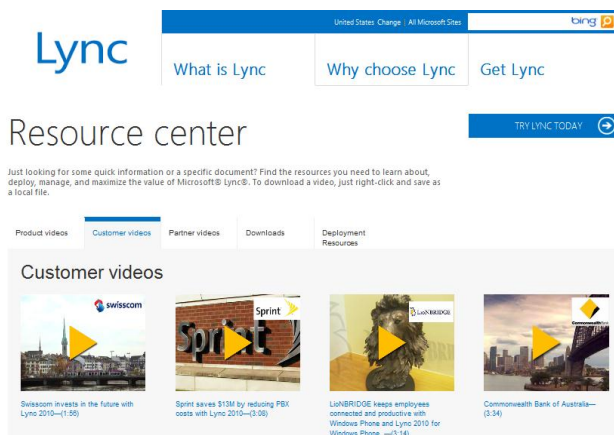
Lync

United States Change | All Microsoft Sites

bing

What is Lync

Why choose Lync

Get Lync

Resource center

TRY LYNC TODAY

Just looking for some quick information or a specific document? Find the resources you need to learn about, deploy, manage, and maximize the value of Microsoft® Lync®. To download a video, just right-click and save as a local file.

Product videos

Customer videos

Partner videos

Downloads

Deployment Resources

Customer videos

swisscom

Swisscom invests in the future with Lync 2010—(1:56)

Sprint

Sprint saves $13M by reducing PBX costs with Lync 2010—(3:08)

LioNBRIDGE

LioNBRIDGE keeps employees connected and productive with Windows Phone and Lync 2010 for Windows Phone—(3:14)

CommonwealthBank

Commonwealth Bank of Australia—(3:34)